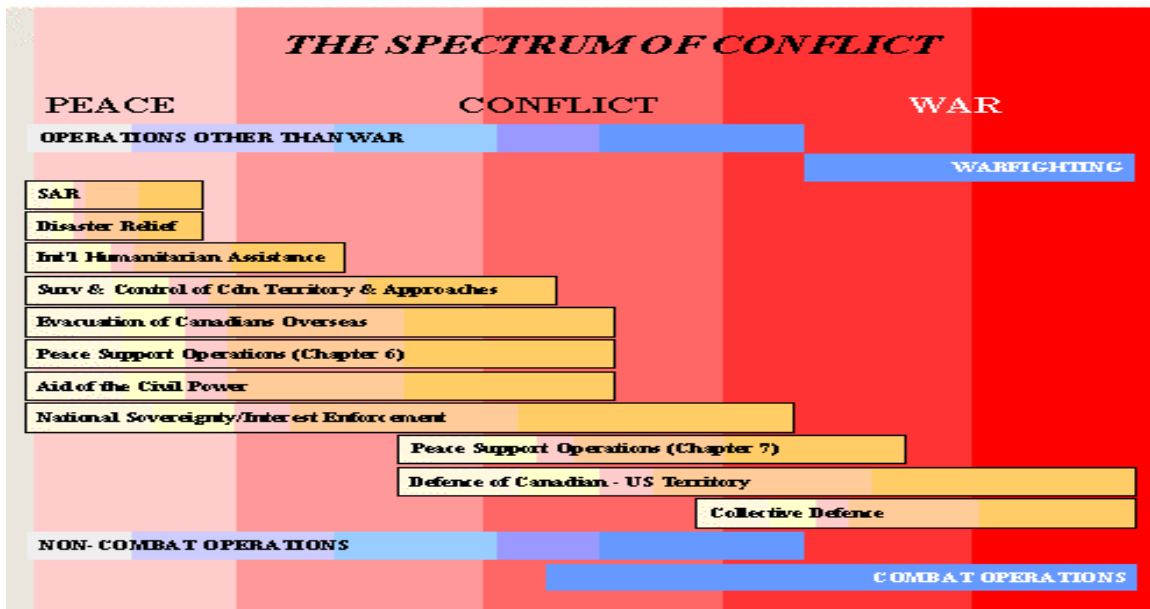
THE SPECTRUM OF CONFLICT

PEACE

CONFLICT

WAR

OPERATIONS OTHER THAN WAR

WARFIGHTING

SAR

Disaster Relief

Int'l Humanitarian Assistance

Surv & Control of Cdn Territory & Approaches

Evacuation of Canadians Overseas

Peace Support Operations (Chapter 6)

Aid of the Civil Power

National Sovereignty/Interest Enforcement

Peace Support Operations (Chapter 7)

Defence of Canadian - US Territory

Collective Defence

NON- COMBAT OPERATIONS

COMBAT OPERATIONS